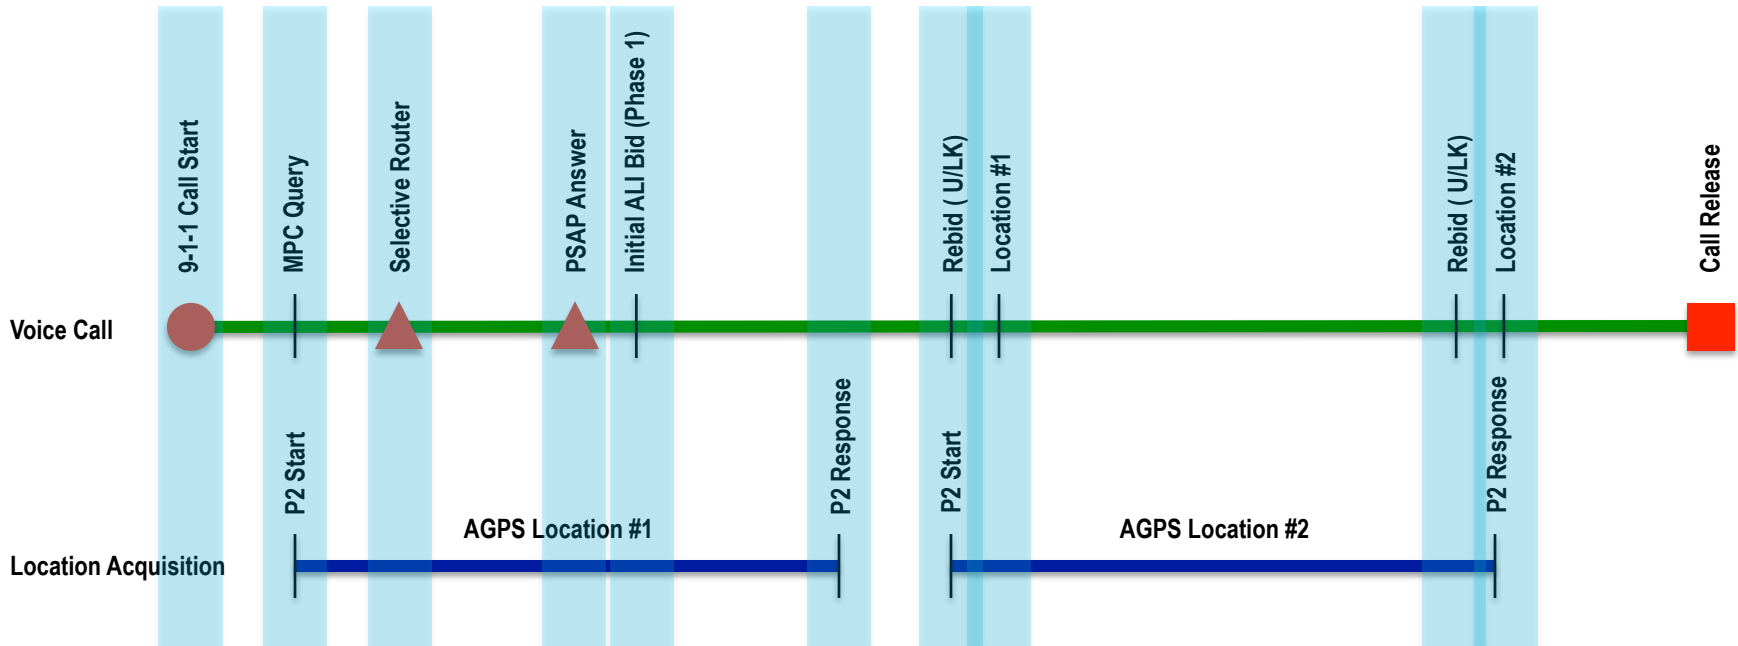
9-1-1 Call Start

MPC Query

Selective Router

PSAP Answer

Initial ALI Bid (Phase 1)

Rebid ( U/LK)

Location #1

Rebid ( U/LK)

Location #2

Call Release

Voice Call

P2 Start

P2 Response

P2 Start

P2 Response

AGPS Location #1

AGPS Location #2

Location Acquisition